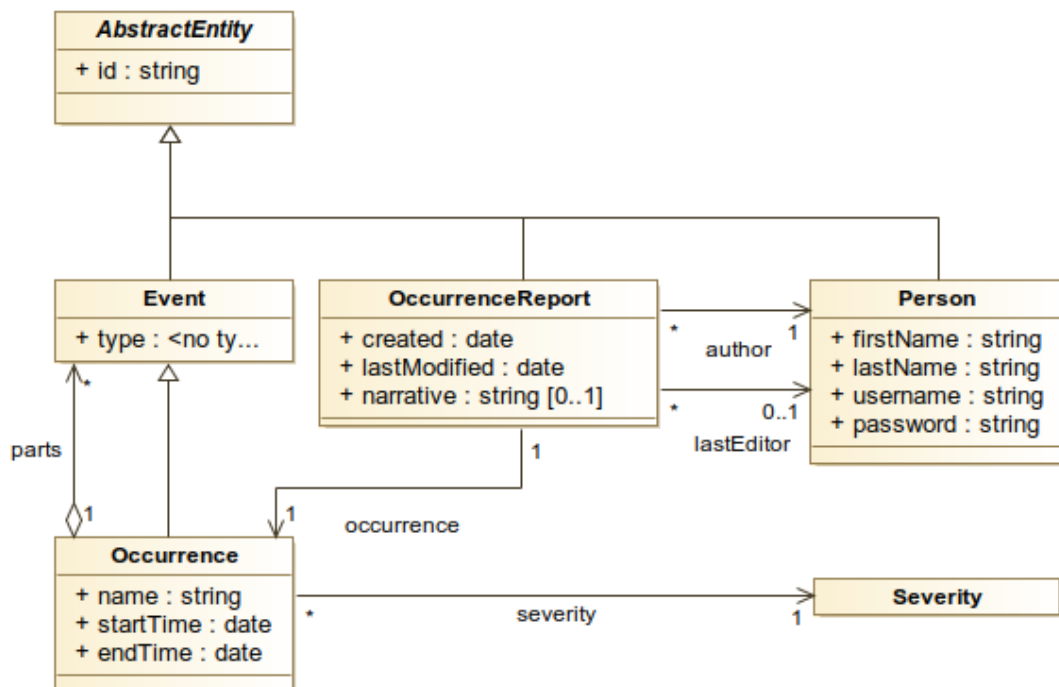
AbstractEntity
+ id : string

Event
+ type : <no ty...

OccurrenceReport
+ created : date
+ lastModified : date
+ narrative : string [0..1]

Person
+ firstName : string
+ lastName : string
+ username : string
+ password : string

\*
1
author
\*
0..1
lastEditor

\*
parts
1

1
1
occurrence

Occurrence
+ name : string
+ startTime : date
+ endTime : date

\*
severity
1

Severity